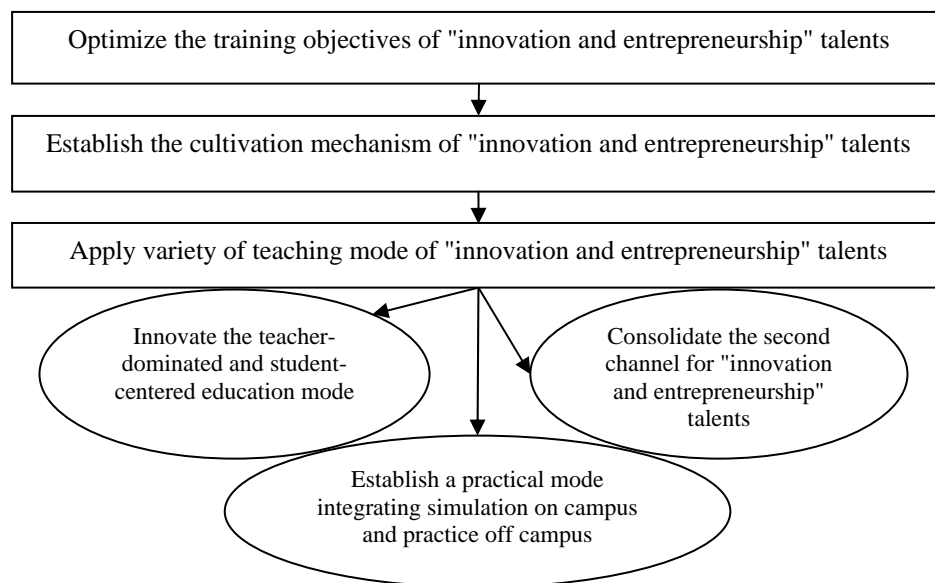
Optimize the training objectives of "innovation and entrepreneurship" talents

Establish the cultivation mechanism of "innovation and entrepreneurship" talents

Apply variety of teaching mode of "innovation and entrepreneurship" talents

Innovate the teacher-dominated and student-centered education mode

Consolidate the second channel for "innovation and entrepreneurship" talents

Establish a practical mode integrating simulation on campus and practice off campus